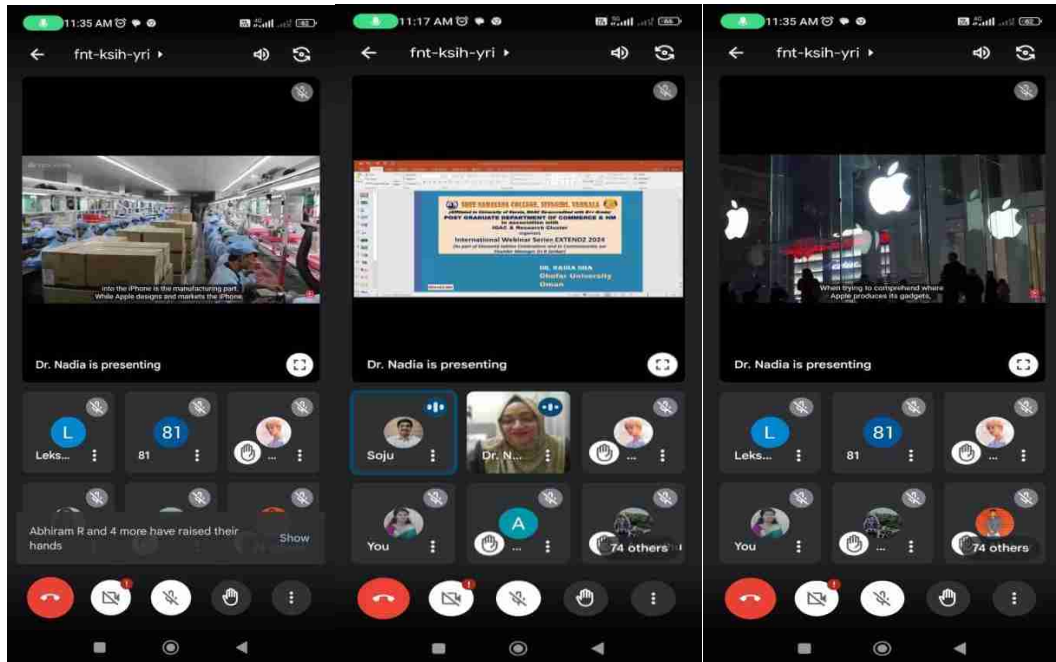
11:35 AM

fnt-ksih-yri ▸

into the iPhone is the manufacturing part. While Apple designs and markets the iPhone

Dr. Nadia is presenting

L

Leks...

81

81

Abhiram R and 4 more have raised their hands

Show

11:17 AM

fnt-ksih-yri ▸

SREE NARAYANA COLLEGE, SIVAGIRI, VARKALA

POST GRADUATE DEPARTMENT OF COMMERCE & HM

in association with

IQAC & Research Cluster

International Webinar Series EXTEND2 2024

DR. NADIA SHA

Dhofar University

Oman

Dr. Nadia is presenting

Soju

Dr. N...

You

A

74 others

11:35 AM

fnt-ksih-yri ▸

When trying to comprehend where Apple produces its gadgets,

Dr. Nadia is presenting

L

Leks...

81

81

You

74 others